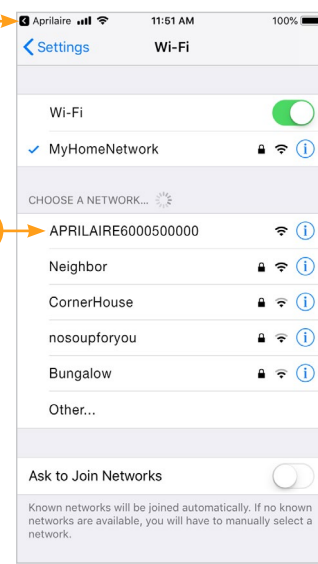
Aprilaire 11:51 AM 100%

Settings Wi-Fi

Wi-Fi

✓ MyHomeNetwork

CHOOSE A NETWORK...

APRILAIRE6000500000

Neighbor

CornerHouse

nosoupforyou

Bungalow

Other...

Ask to Join Networks

Known networks will be joined automatically. If no known networks are available, you will have to manually select a network.